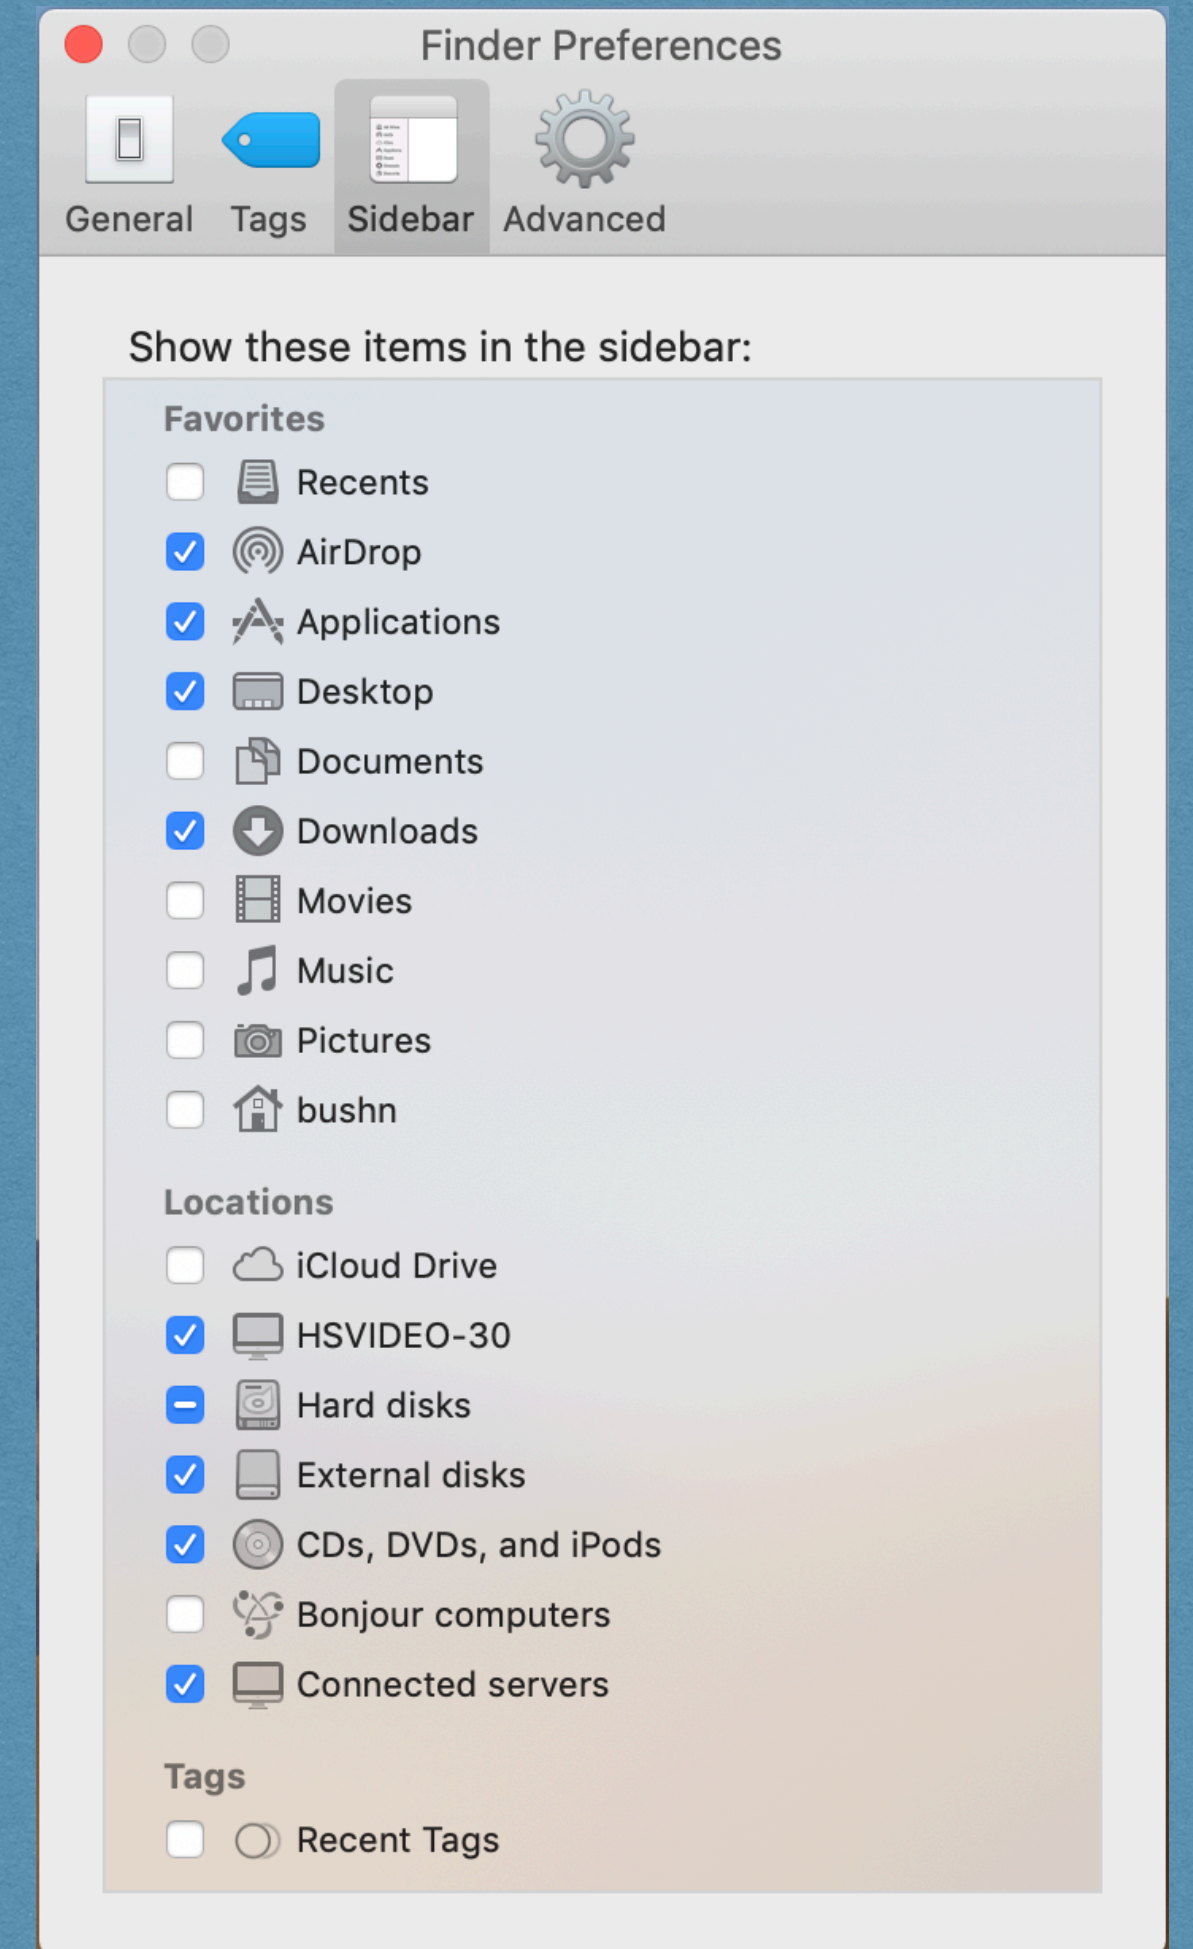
Finder Preferences

General Tags Sidebar Advanced

Show these items in the sidebar:

Favorites

Recents

AirDrop

Applications

Desktop

Documents

Downloads

Movies

Music

Pictures

bushn

Locations

iCloud Drive

HSVIDEO-30

Hard disks

External disks

CDs, DVDs, and iPods

Bonjour computers

Connected servers

Tags

Recent Tags